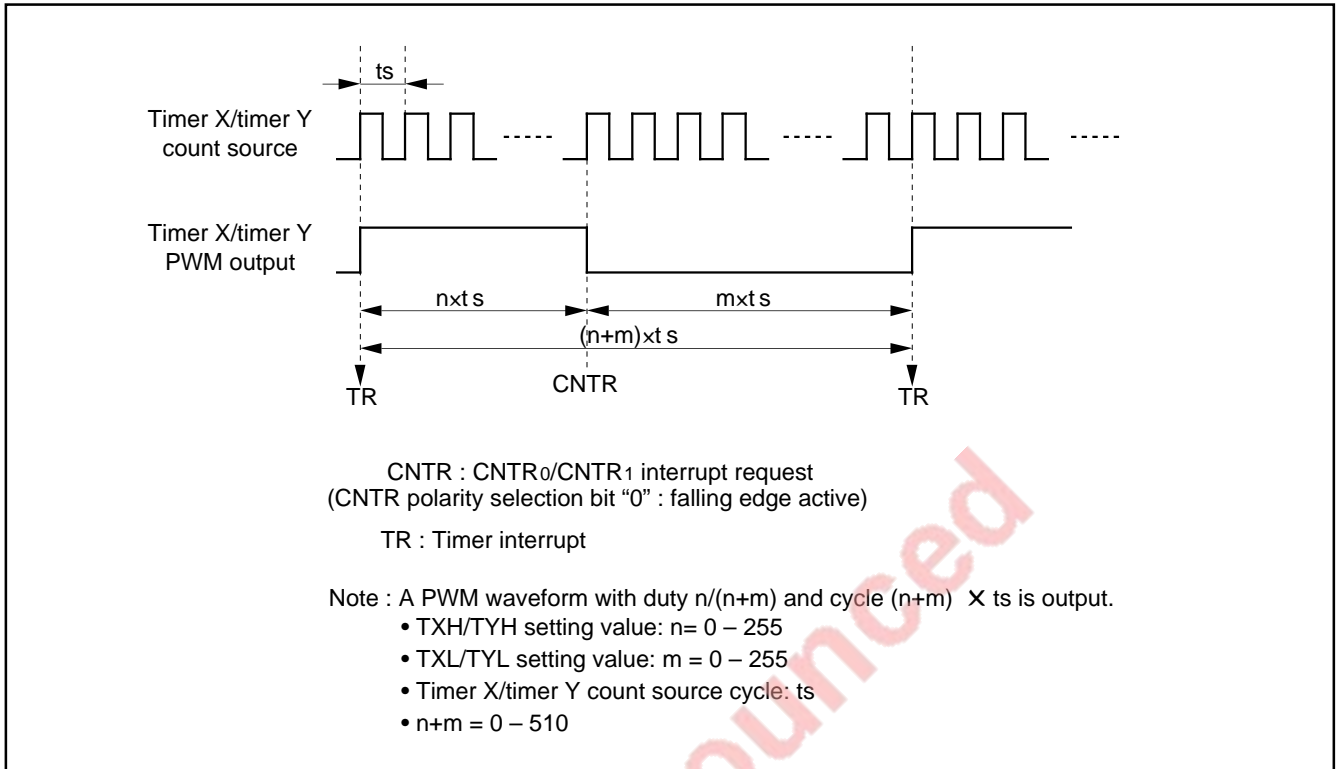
ts

Timer X/timer Y count source

Timer X/timer Y PWM output

n×t s

m×t s

(n+m)×t s

TR

CNTR

TR

CNTR : CNTR$_0$/CNTR$_1$ interrupt request
(CNTR polarity selection bit “0” : falling edge active)

TR : Timer interrupt

Note : A PWM waveform with duty n/(n+m) and cycle (n+m) × ts is output.
• TXH/TYH setting value: n= 0 – 255
• TXL/TYL setting value: m = 0 – 255
• Timer X/timer Y count source cycle: ts
• n+m = 0 – 510

nounced